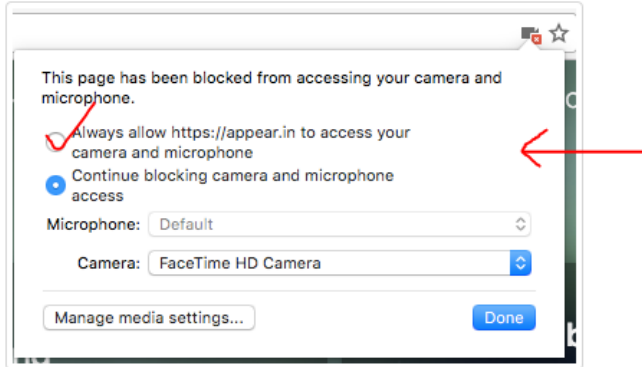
This page has been blocked from accessing your camera and microphone.

Always allow https://appear.in to access your camera and microphone

Continue blocking camera and microphone access

Microphone: Default

Camera: FaceTime HD Camera

Manage media settings...

Done